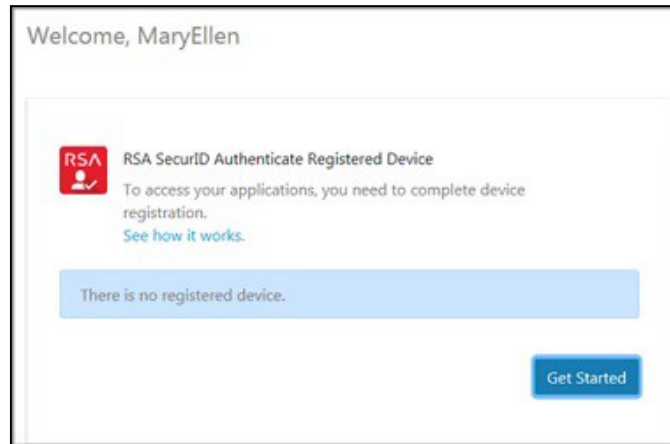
Welcome, MaryEllen

RSA

RSA SecurID Authenticate Registered Device

To access your applications, you need to complete device registration.

See how it works.

There is no registered device.

Get Started